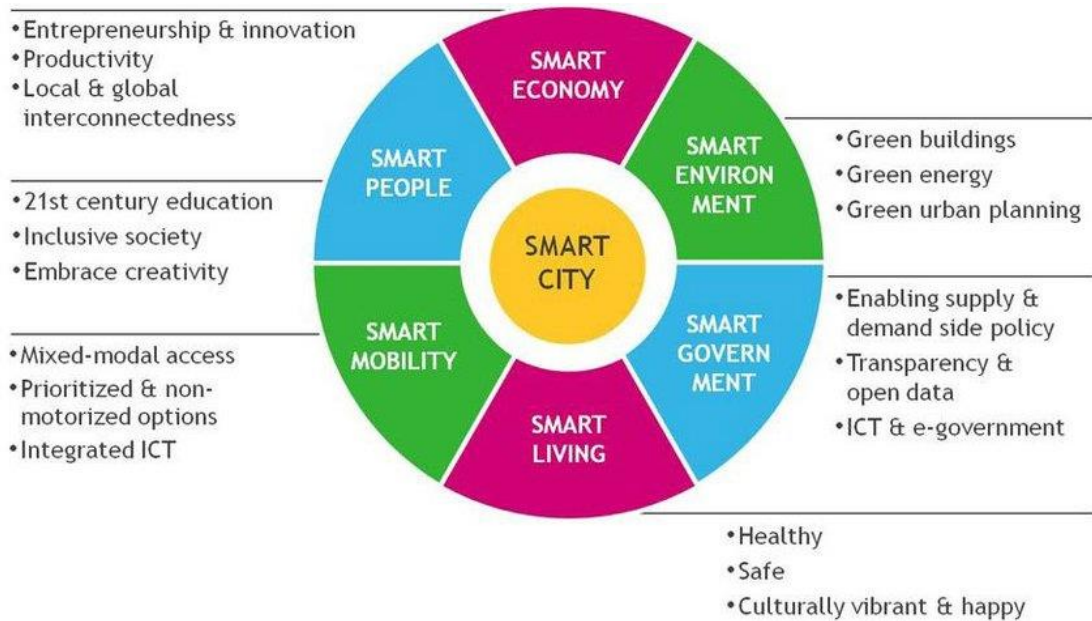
•Entrepreneurship & innovation
•Productivity
•Local & global interconnectedness

SMART ECONOMY

SMART PEOPLE

•21st century education
•Inclusive society
•Embrace creativity

SMART ENVIRON MENT

•Green buildings
•Green energy
•Green urban planning

SMART CITY

SMART MOBILITY

•Mixed-modal access
•Prioritized & non-motorized options
•Integrated ICT

SMART GOVERN MENT

•Enabling supply & demand side policy
•Transparency & open data
•ICT & e-government

SMART LIVING

•Healthy
•Safe
•Culturally vibrant & happy